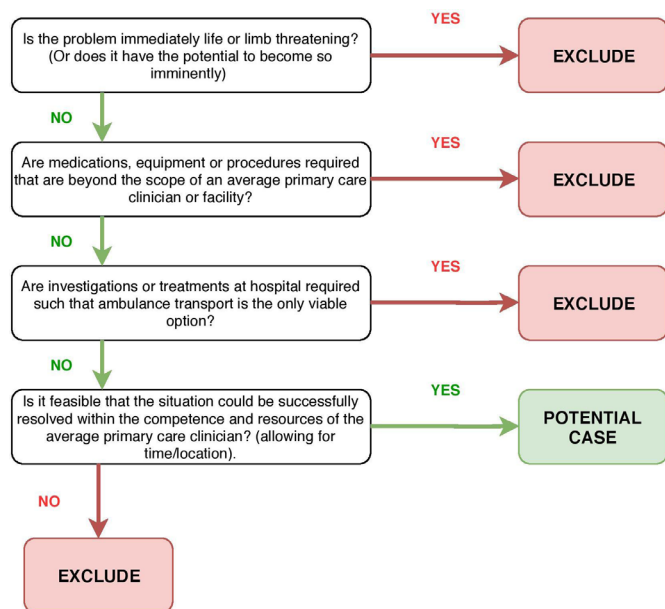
Is the problem immediately life or limb threatening? (Or does it have the potential to become so imminently)

YES

EXCLUDE

NO

Are medications, equipment or procedures required that are beyond the scope of an average primary care clinician or facility?

YES

EXCLUDE

NO

Are investigations or treatments at hospital required such that ambulance transport is the only viable option?

YES

EXCLUDE

NO

Is it feasible that the situation could be successfully resolved within the competence and resources of the average primary care clinician? (allowing for time/location).

YES

POTENTIAL CASE

NO

EXCLUDE